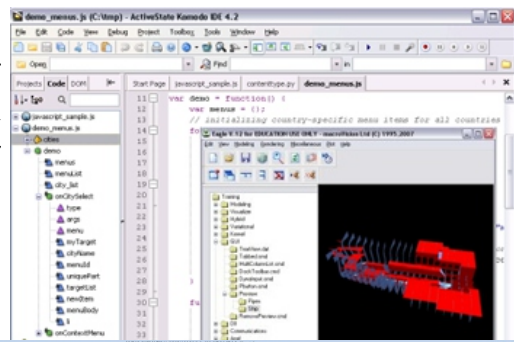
demo_menus.js (C:\tmp) - ActiveState Komodo IDE 4.2

File Edit Code View Debug Project Toolbox Tools Window Help

Open

Find

in

Projects Code DOM

Start Page javascript_sample.js contenttype.py demo_menus.js

javascript_sample.js
demo_menus.js
demo
demo
menus
menuList
city_list
onCitySelect
type
args
menu
myTarget
cityName
menuId
uniquePart
targetList
newItem
menuBody
i
onContextMenu

11 var demo = function() {
12 var menus = {};
13 // initializing country-specific menu items for all countries
14
15
16
17
18
19
20
21
22
23
24
25
26
27
28
29
30
31
32
33
34
35
36

fu

Eagle V. 12 for EDUCATION USE ONLY - macroVision Ltd (C) 1995-2007

File View Modeling Rendering Miscellaneous Plot Help

Training
Modeling
Visualizer
Model
Variational
Kernel
GUI
TreeView.dat
Tabbed.cmd
MultiColumnList.cmd
DockToolbar.cmd
Dynalnput.cmd
Photon.cmd
Previews
Pipes
Wall
ScreenPreview.cmd
Oil
Communications
Level